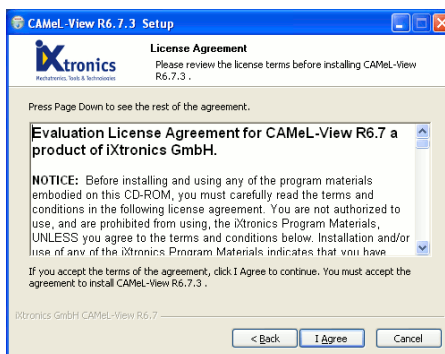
CAMeL-View R6.7.3 Setup

iXtronics
Mechatronics, Tools & Technologies

License Agreement

Please review the license terms before installing CAMeL-View R6.7.3 .

Press Page Down to see the rest of the agreement.

Evaluation License Agreement for CAMeL-View R6.7 a product of iXtronics GmbH.

NOTICE: Before installing and using any of the program materials embodied on this CD-ROM, you must carefully read the terms and conditions in the following license agreement. You are not authorized to use, and are prohibited from using, the iXtronics Program Materials, UNLESS you agree to the terms and conditions below. Installation and/or use of any of the iXtronics Program Materials indicates that you have

If you accept the terms of the agreement, click I Agree to continue. You must accept the agreement to install CAMeL-View R6.7.3 .

iXtronics GmbH CAMeL-View R6.7

< Back | I Agree | Cancel